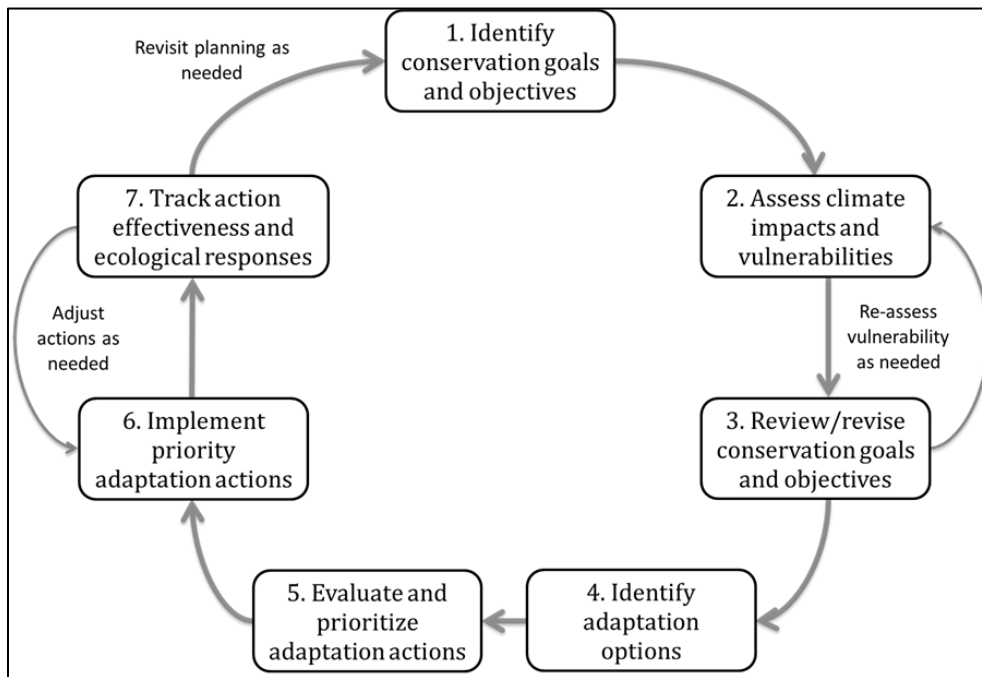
1. Identify conservation goals and objectives

Revisit planning as needed

2. Assess climate impacts and vulnerabilities

Re-assess vulnerability as needed

3. Review/revise conservation goals and objectives

4. Identify adaptation options

5. Evaluate and prioritize adaptation actions

6. Implement priority adaptation actions

Adjust actions as needed

7. Track action effectiveness and ecological responses